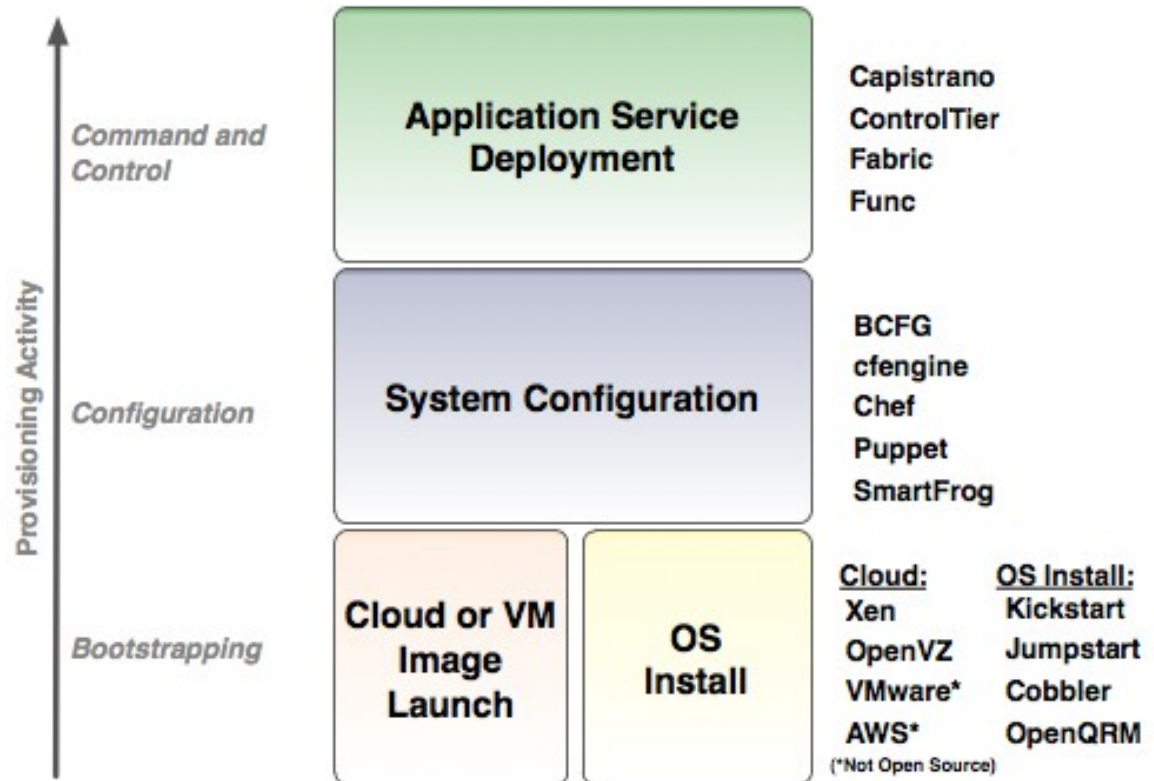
Provisioning Activity

Command and Control

Application Service Deployment

Capistrano
ControlTier
Fabric
Func

Configuration

System Configuration

BCFG
cfengine
Chef
Puppet
SmartFrog

Bootstrapping

Cloud or VM Image Launch

OS Install

Cloud:
Xen
OpenVZ
VMware*
AWS*
(*Not Open Source)

OS Install:
Kickstart
Jumpstart
Cobbler
OpenQRM